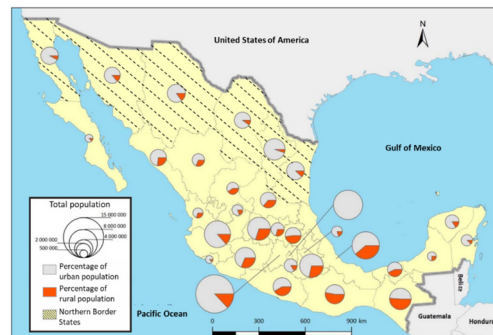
United States of America

N

Gulf of Mexico

Total population

15 000 000
8 000 000
4 000 000
2 000 000
500 000

Percentage of urban population

Percentage of rural population

Northern Border States

Pacific Ocean

0 300 600 900 km

Belize

Guatemala

Hondur